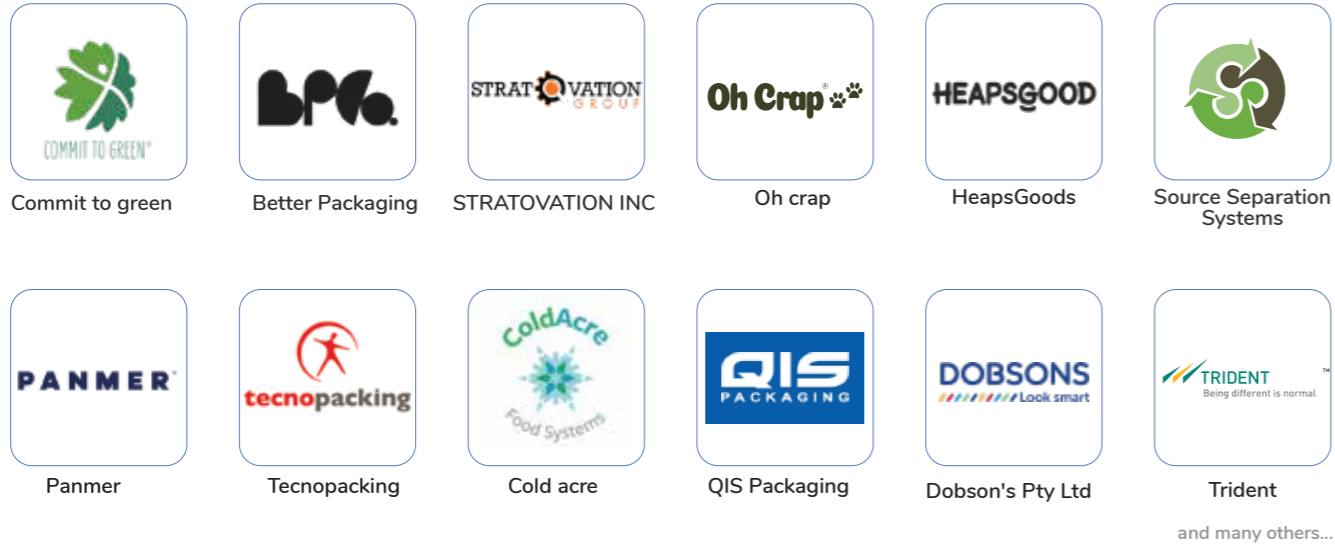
COMMIT TO GREEN®

Commit to green

bPG.

Better Packaging

STRATOVATION GROUP

STRATOVATION INC

Oh Crap®

Oh crap

HEAPSGOOD

HeapsGoods

Source Separation Systems

PANMER™

Panmer

tecnopacking

Tecnopacking

ColdAcre Food Systems

Cold acre

QIS PACKAGING

QIS Packaging

DOBSONS Look smart

Dobson's Pty Ltd

TRIDENT™ Being different is normal

Trident

and many others...